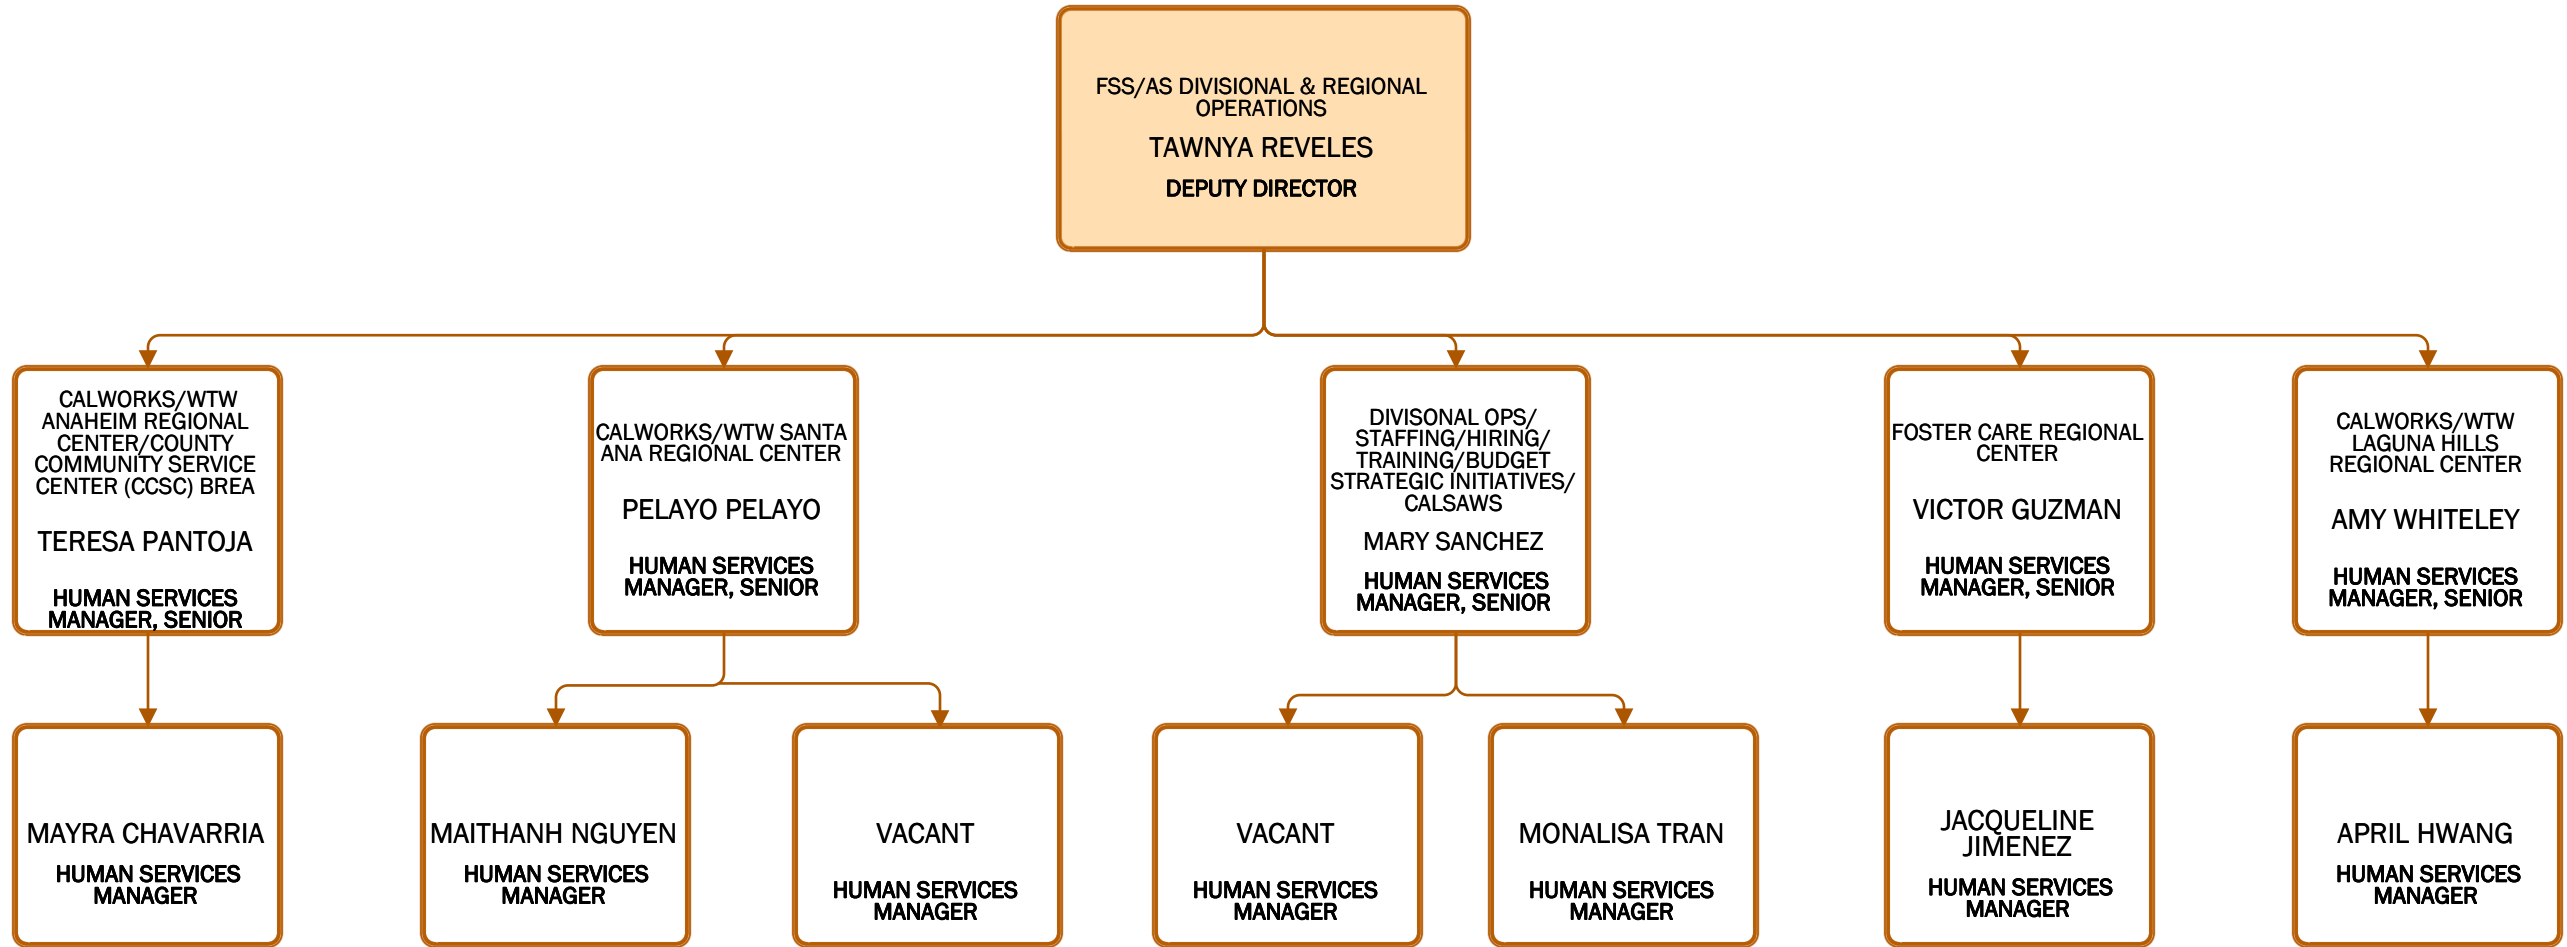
FSS/AS DIVISIONAL & REGIONAL OPERATIONS
TAWNYA REVELES
DEPUTY DIRECTOR

CALWORKS/WTW ANAHEIM REGIONAL CENTER/COUNTY COMMUNITY SERVICE CENTER (CCSC) BREA
TERESA PANTOJA
HUMAN SERVICES MANAGER, SENIOR

CALWORKS/WTW SANTA ANA REGIONAL CENTER
PELAYO PELAYO
HUMAN SERVICES MANAGER, SENIOR

DIVISONAL OPS/ STAFFING/HIRING/ TRAINING/BUDGET STRATEGIC INITIATIVES/ CALSAWS
MARY SANCHEZ
HUMAN SERVICES MANAGER, SENIOR

FOSTER CARE REGIONAL CENTER
VICTOR GUZMAN
HUMAN SERVICES MANAGER, SENIOR

CALWORKS/WTW LAGUNA HILLS REGIONAL CENTER
AMY WHITELEY
HUMAN SERVICES MANAGER, SENIOR

MAYRA CHAVARRIA
HUMAN SERVICES MANAGER

MAITHANH NGUYEN
HUMAN SERVICES MANAGER

VACANT
HUMAN SERVICES MANAGER

VACANT
HUMAN SERVICES MANAGER

MONALISA TRAN
HUMAN SERVICES MANAGER

JACQUELINE JIMENEZ
HUMAN SERVICES MANAGER

APRIL HWANG
HUMAN SERVICES MANAGER